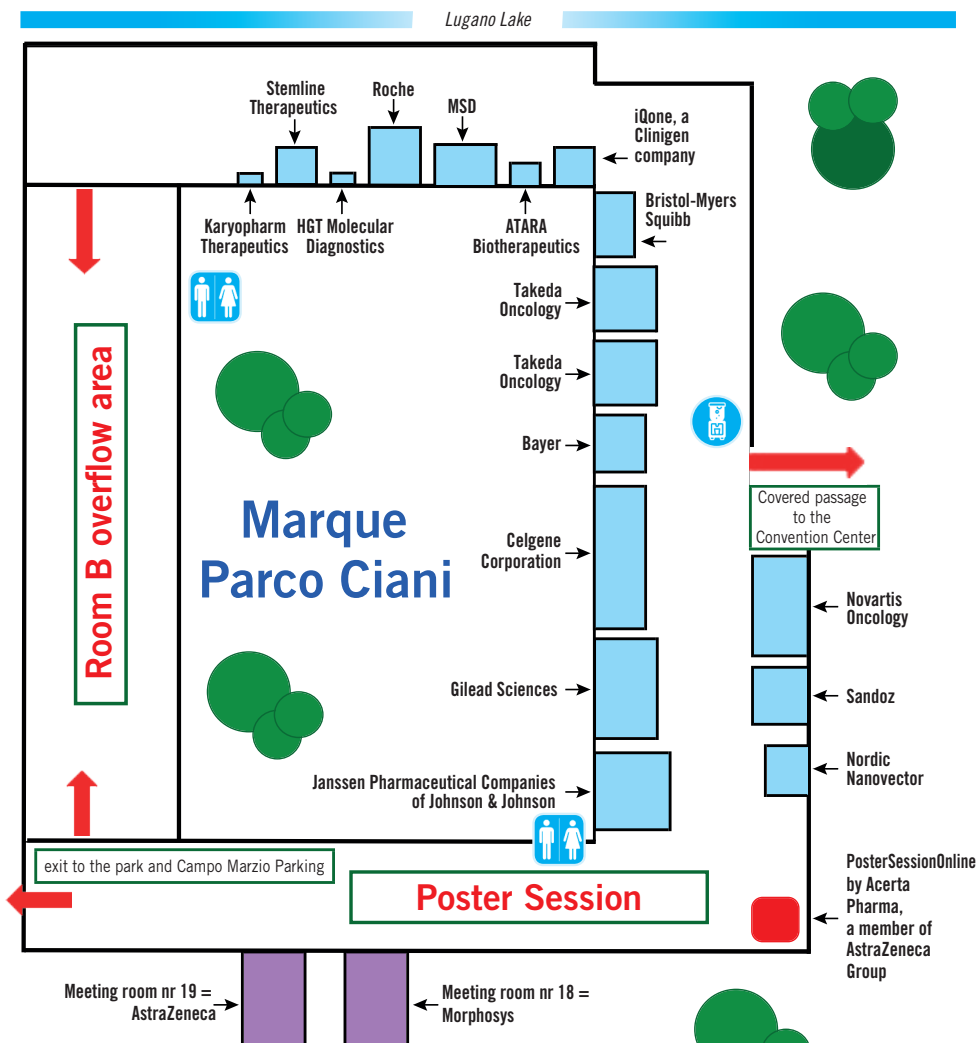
Lugano Lake

Stemline Therapeutics

Roche

MSD

iQone, a Clinigen company

Bristol-Myers Squibb

Karyopharm Therapeutics

HGT Molecular Diagnostics

ATARA Biotherapeutics

Room B overflow area

Takeda Oncology

Takeda Oncology

Bayer

Marque Parco Ciani

Celgene Corporation

Covered passage to the Convention Center

Novartis Oncology

Gilead Sciences

Sandoz

Nordic Nanovector

Janssen Pharmaceutical Companies of Johnson & Johnson

exit to the park and Campo Marzio Parking

Poster Session

PosterSessionOnline by Acerta Pharma, a member of AstraZeneca Group

Meeting room nr 19 = AstraZeneca

Meeting room nr 18 = Morphosys